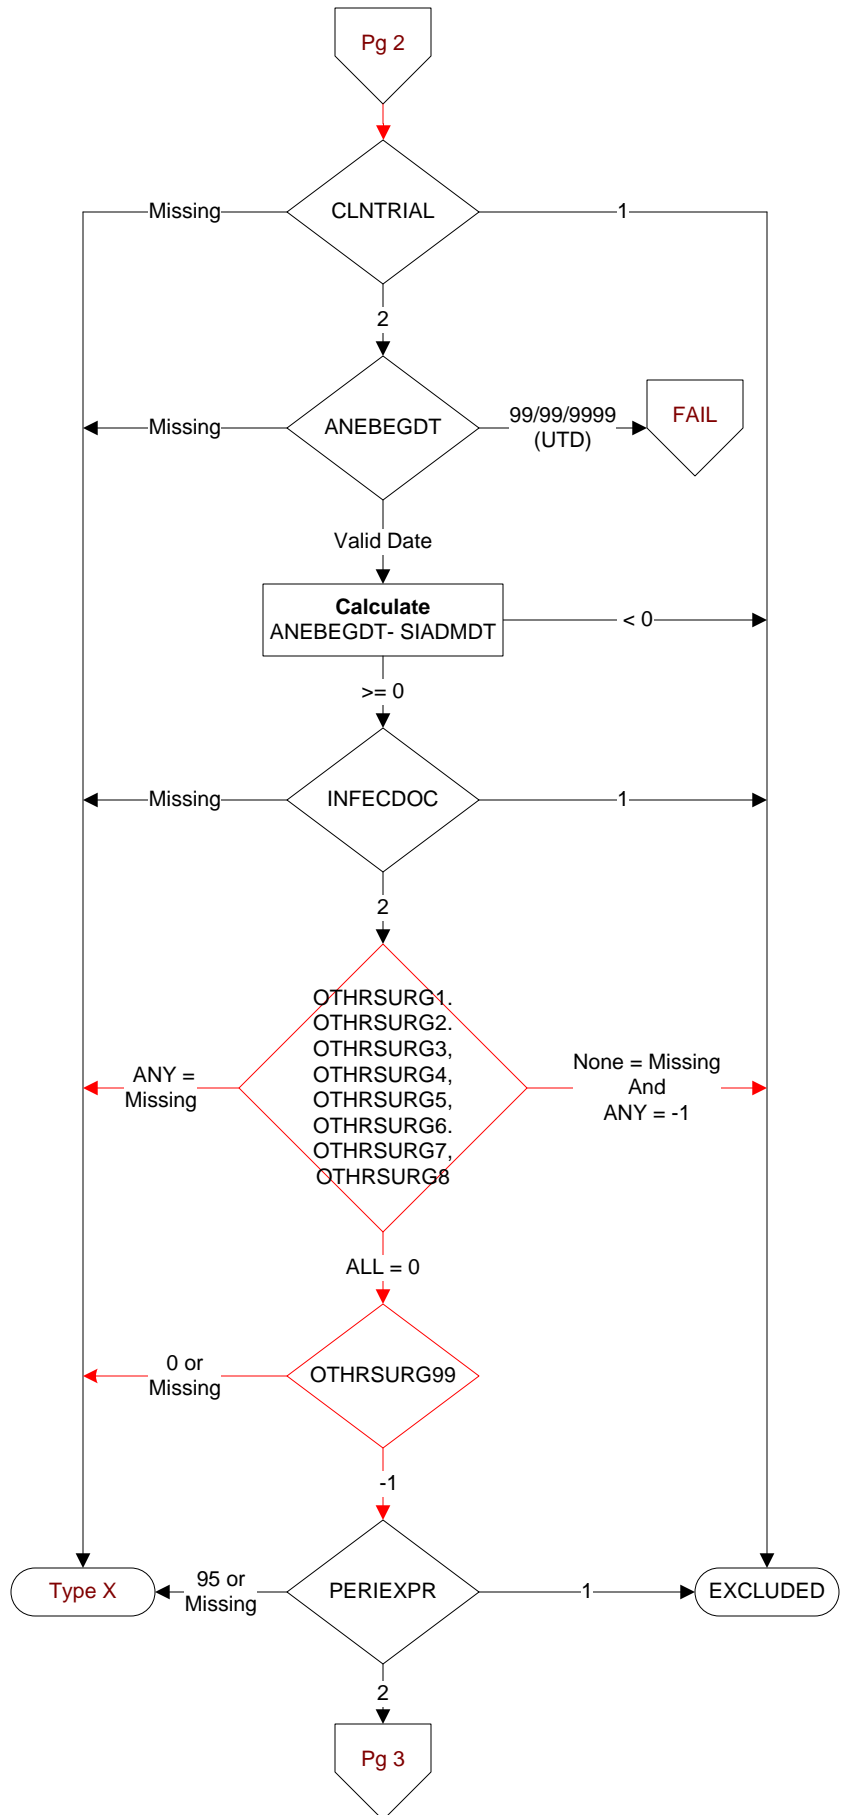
Pg 2

Missing
CLNTRIAL
1

2

Missing
ANEBEGDT
99/99/9999 (UTD)
FAIL

Valid Date

**Calculate**
ANEBEGDT- SIADMDT
< 0

>= 0

Missing
INFECDOC
1

2

ANY = Missing
OTHRSURG1. OTHRSURG2. OTHRSURG3, OTHRSURG4, OTHRSURG5, OTHRSURG6. OTHRSURG7, OTHRSURG8
None = Missing And ANY = -1

ALL = 0

0 or Missing
OTHRSURG99

-1

Type X
95 or Missing
PERIEXPR
1
EXCLUDED

2

Pg 3